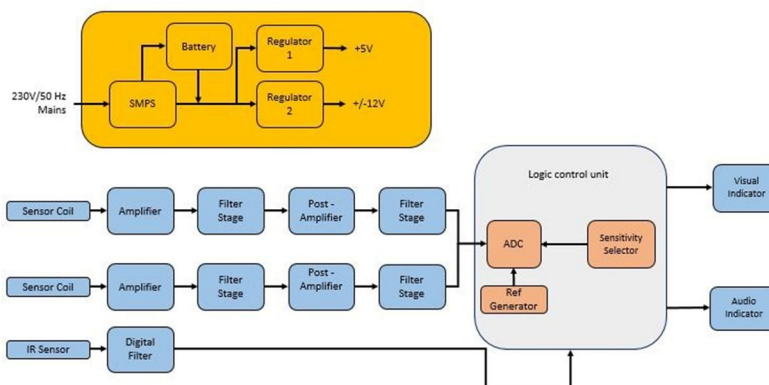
Battery

Regulator 1

+5V

230V/50 Hz Mains

SMPS

Regulator 2

+/-12V

Logic control unit

Visual Indicator

Sensor Coil

Amplifier

Filter Stage

Post - Amplifier

Filter Stage

ADC

Sensitivity Selector

Sensor Coil

Amplifier

Filter Stage

Post - Amplifier

Filter Stage

Ref Generator

Audio Indicator

IR Sensor

Digital Filter